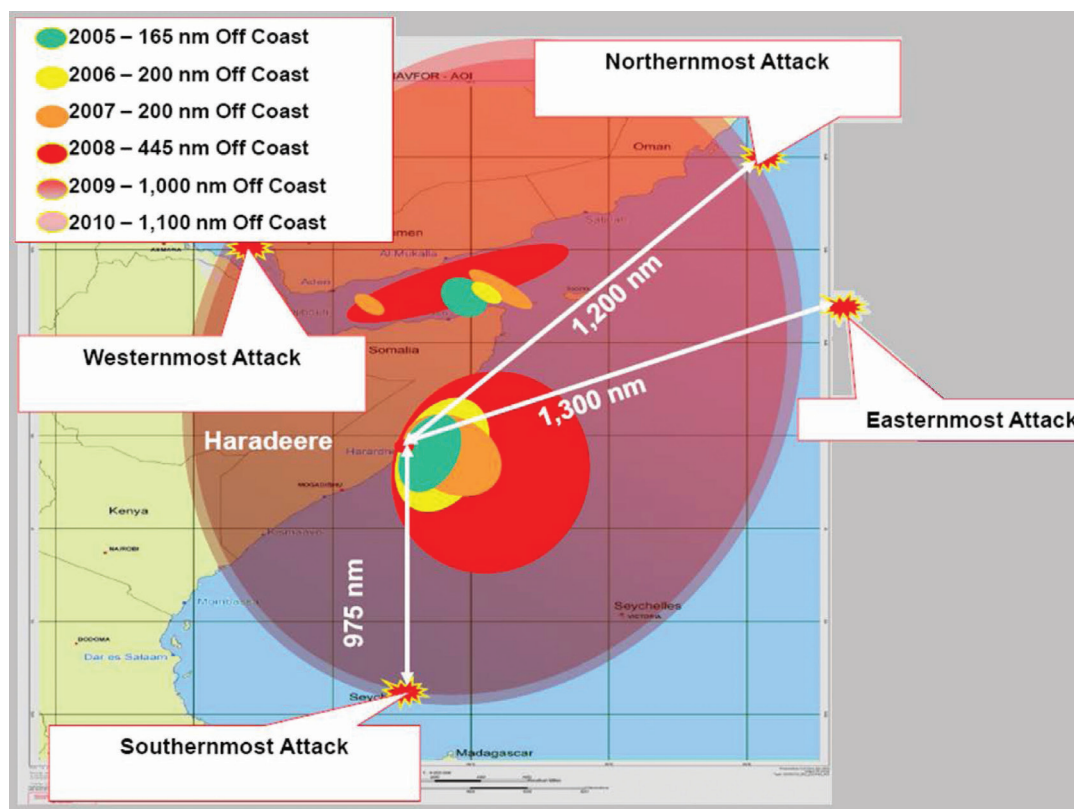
2005 – 165 nm Off Coast
2006 – 200 nm Off Coast
2007 – 200 nm Off Coast
2008 – 445 nm Off Coast
2009 – 1,000 nm Off Coast
2010 – 1,100 nm Off Coast

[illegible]AVFOR - AOI

Northernmost Attack

Oman

Yemen

Al Mukalla

Aden

Somalia

1,200 nm

Westernmost Attack

1,300 nm

Easternmost Attack

Haradeere

Harardhere

MOGADISHU

Kenya

NAIROBI

Kismaayo

975 nm

Mombasa

DODOMA

Dar es Salaam

Seychelles

VICTORIA

Seych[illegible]

Southernmost Attack

Madagascar